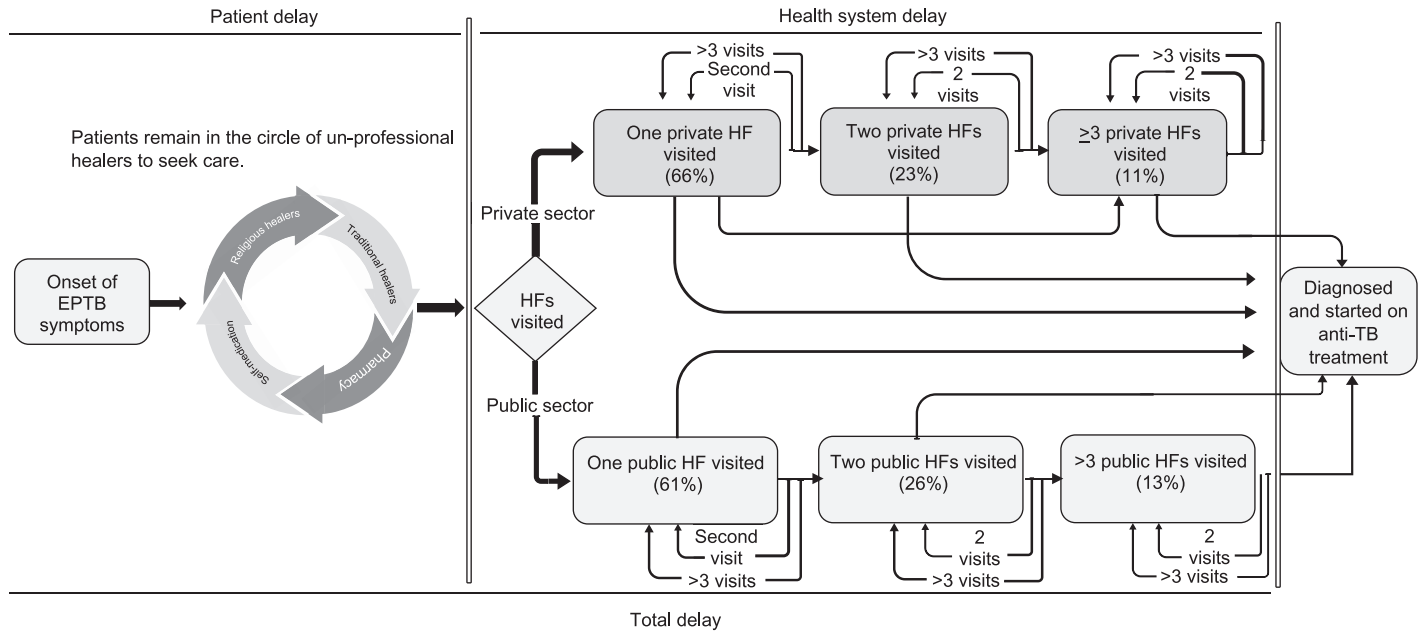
Patient delay

Health system delay

Patients remain in the circle of un-professional healers to seek care.

Onset of EPTB symptoms

Religious healers

Traditional healers

Pharmacy

Self-medication

HFs visited

Private sector

Public sector

>3 visits

Second visit

One private HF visited (66%)

>3 visits

2 visits

Two private HFs visited (23%)

>3 visits

2 visits

$\geq$3 private HFs visited (11%)

Diagnosed and started on anti-TB treatment

One public HF visited (61%)

Second visit

>3 visits

Two public HFs visited (26%)

2 visits

>3 visits

>3 public HFs visited (13%)

2 visits

>3 visits

Total delay